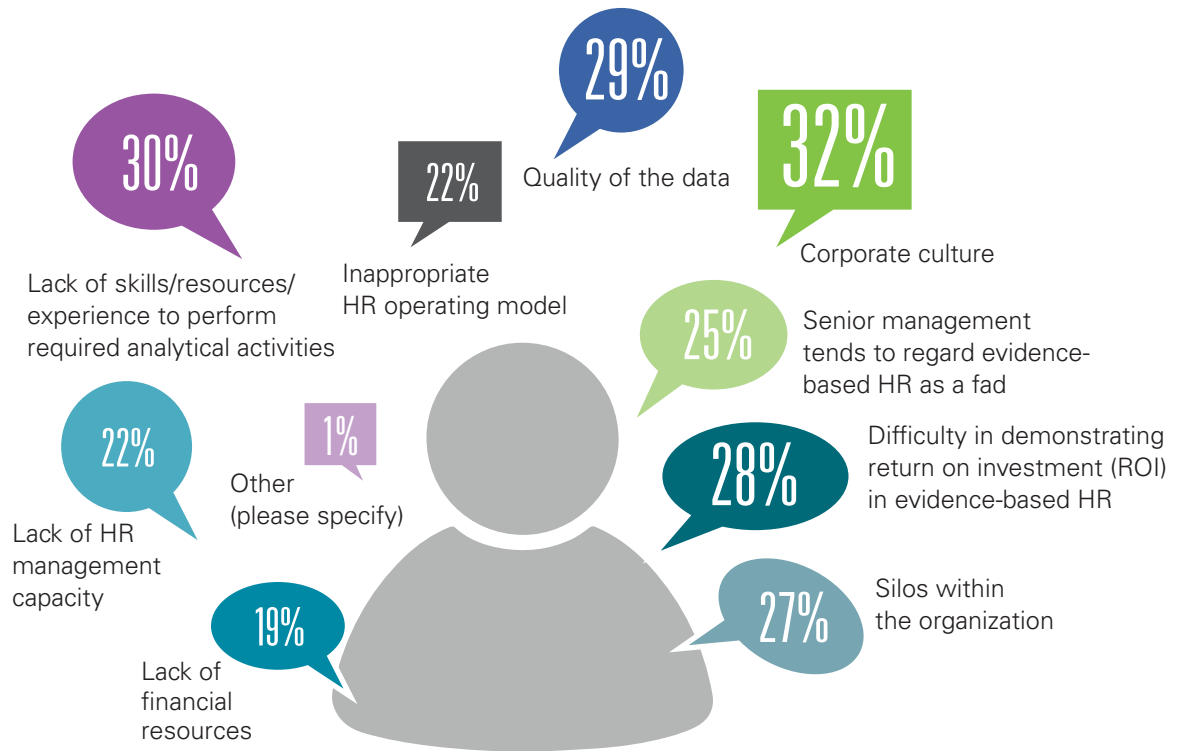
29%

32%

30%

22%

Quality of the data

Corporate culture

Lack of skills/resources/ experience to perform required analytical activities

Inappropriate HR operating model

25%

Senior management tends to regard evidence-based HR as a fad

22%

1%

Other (please specify)

28%

Difficulty in demonstrating return on investment (ROI) in evidence-based HR

Lack of HR management capacity

19%

Lack of financial resources

27%

Silos within the organization